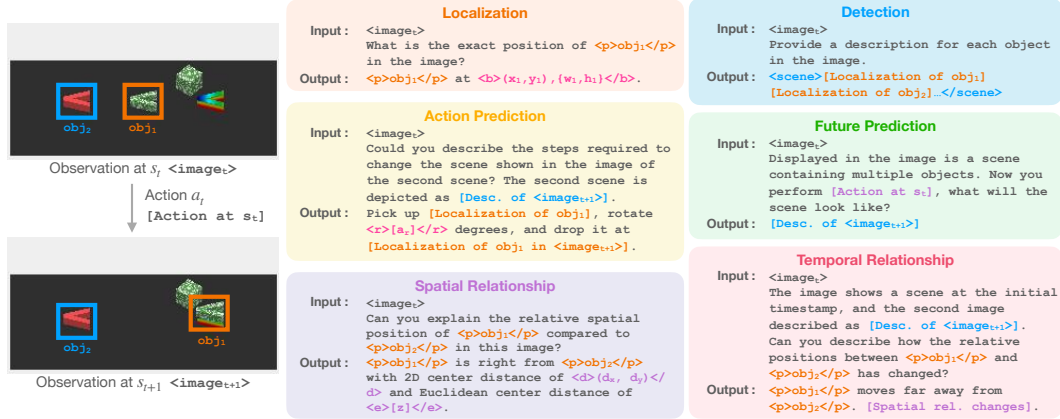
obj$_2$ obj$_1$

Observation at $s_t$ <image$_t$>

Action $a_t$
[Action at s$_t$]

obj$_2$ obj$_1$

Observation at $s_{t+1}$ <image$_{t+1}$>

Localization

Input : <image$_t$>
What is the exact position of <p>obj$_1$</p> in the image?
Output : <p>obj$_1$</p> at <b>(x$_1$,y$_1$),(w$_1$,h$_1$)</b>.

Action Prediction

Input : <image$_t$>
Could you describe the steps required to change the scene shown in the image of the second scene? The second scene is depicted as [Desc. of <image$_{t+1}$>]
Output : Pick up [Localization of obj$_1$], rotate <r>[a$_r$]</r> degrees, and drop it at [Localization of obj$_1$ in <image$_{t+1}$>].

Spatial Relationship

Input : <image$_t$>
Can you explain the relative spatial position of <p>obj$_1$</p> compared to <p>obj$_2$</p> in this image?
Output : <p>obj$_1$</p> is right from <p>obj$_2$</p> with 2D center distance of <d>(d$_x$, d$_y$)</d> and Euclidean center distance of <e>[z]</e>.

Detection

Input : <image$_t$>
Provide a description for each object in the image.
Output : <scene>[Localization of obj$_1$] [Localization of obj$_2$]…</scene>

Future Prediction

Input : <image$_t$>
Displayed in the image is a scene containing multiple objects. Now you perform [Action at s$_t$], what will the scene look like?
Output : [Desc. of <image$_{t+1}$>]

Temporal Relationship

Input : <image$_t$>
The image shows a scene at the initial timestamp, and the second image described as [Desc. of <image$_{t+1}$>]. Can you describe how the relative positions between <p>obj$_1$</p> and <p>obj$_2$</p> has changed?
Output : <p>obj$_1$</p> moves far away from <p>obj$_2$</p>. [Spatial rel. changes].